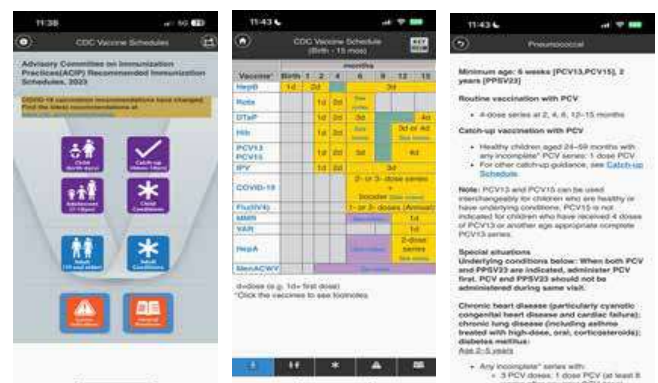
11:38

CDC Vaccine Schedules

Advisory Committee on Immunization Practices(ACIP) Recommended Immunization Schedules, 2023

COVID-19 vaccination recommendations have changed. Find the latest recommendations at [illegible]

Child Birth-18yrs

Catch-up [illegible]

Adolescent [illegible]

Child Conditions

Adult 19 and older

Adult Conditions

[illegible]

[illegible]

11:43

CDC Vaccine Schedule (Birth - 15 mos)

| Vaccine* | Birth | 1 | 2 | 4 | 6 | 9 | 12 | 15 |
|---|---|---|---|---|---|---|---|---|
| HepB | 1d | 2d | | | 3d | | | |
| Rota | | | 1d | 2d | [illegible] | | | |
| DTaP | | | 1d | 2d | 3d | | | 4d |
| Hib | | | 1d | 2d | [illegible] | | 3d or 4d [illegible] | |
| PCV13 PCV15 | | | 1d | 2d | 3d | | 4d | |
| IPV | | | 1d | 2d | 3d | | | |
| COVID-19 | | | | | 2- or 3- dose series + booster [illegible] | | | |
| Flu(IIV4) | | | | | 1- or 2- doses (Annual) | | | |
| MMR | | | | | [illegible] | | 1d | |
| VAR | | | | | | | 1d | |
| HepA | | | | | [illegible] | | 2-dose series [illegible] | |
| MenACWY | | | | | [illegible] | | | |

d=dose (e.g. 1d= first dose)
*Click the vaccines to see footnotes

11:43

Pneumococcal

Minimum age: 6 weeks [PCV13,PCV15], 2 years [PPSV23]

Routine vaccination with PCV
• 4-dose series at 2, 4, 6, 12-15 months

Catch-up vaccination with PCV
• Healthy children aged 24-59 months with any incomplete* PCV series: 1 dose PCV
• For other catch-up guidance, see Catch-up Schedule.

Note: PCV13 and PCV15 can be used interchangeably for children who are healthy or have underlying conditions. PCV15 is not indicated for children who have received 4 doses of PCV13 or another age appropriate complete PCV13 series.

Special situations
Underlying conditions below: When both PCV and PPSV23 are indicated, administer PCV first. PCV and PPSV23 should not be administered during same visit.

Chronic heart disease (particularly cyanotic congenital heart disease and cardiac failure); chronic lung disease (including asthma treated with high-dose, oral, corticosteroids); diabetes mellitus:
Age 2-5 years

• Any incomplete* series with:
- 3 PCV doses: 1 dose PCV (at least 8 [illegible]